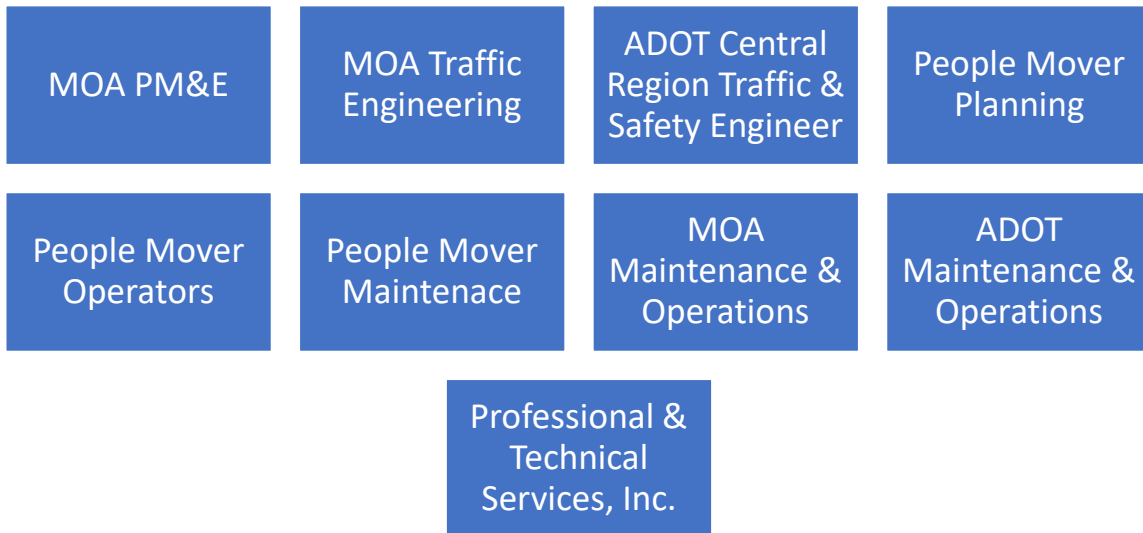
MOA PM&E

MOA Traffic Engineering

ADOT Central Region Traffic & Safety Engineer

People Mover Planning

People Mover Operators

People Mover Maintenace

MOA Maintenance & Operations

ADOT Maintenance & Operations

Professional & Technical Services, Inc.